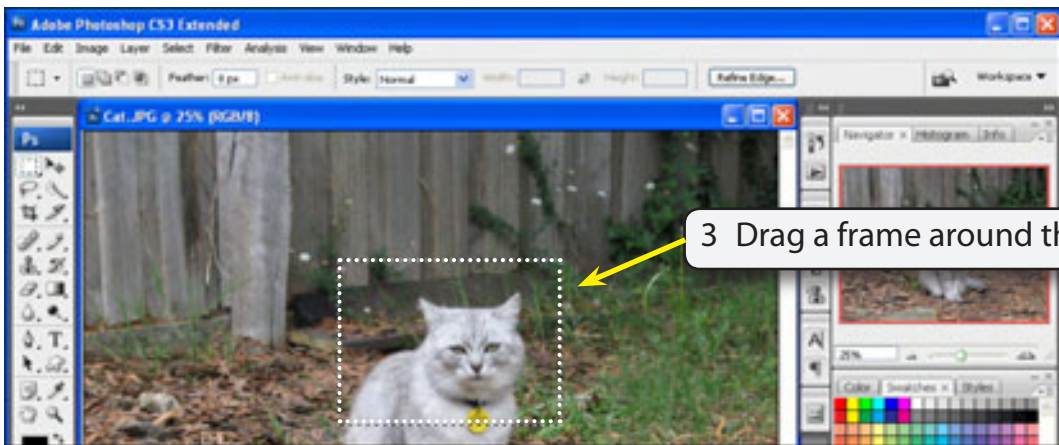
Adobe Photoshop CS3 Extended

File Edit Image Layer Select Filter Analysis View Window Help

Feather: 0 px Anti-alias Style: Normal Width: Height: Refine Edge...

Workspace ▾

Ps

Cat.JPG @ 25% (RGB/8)

3 Drag a frame around th

Navigator × Histogram Info

25%

Color Swatches × Styles